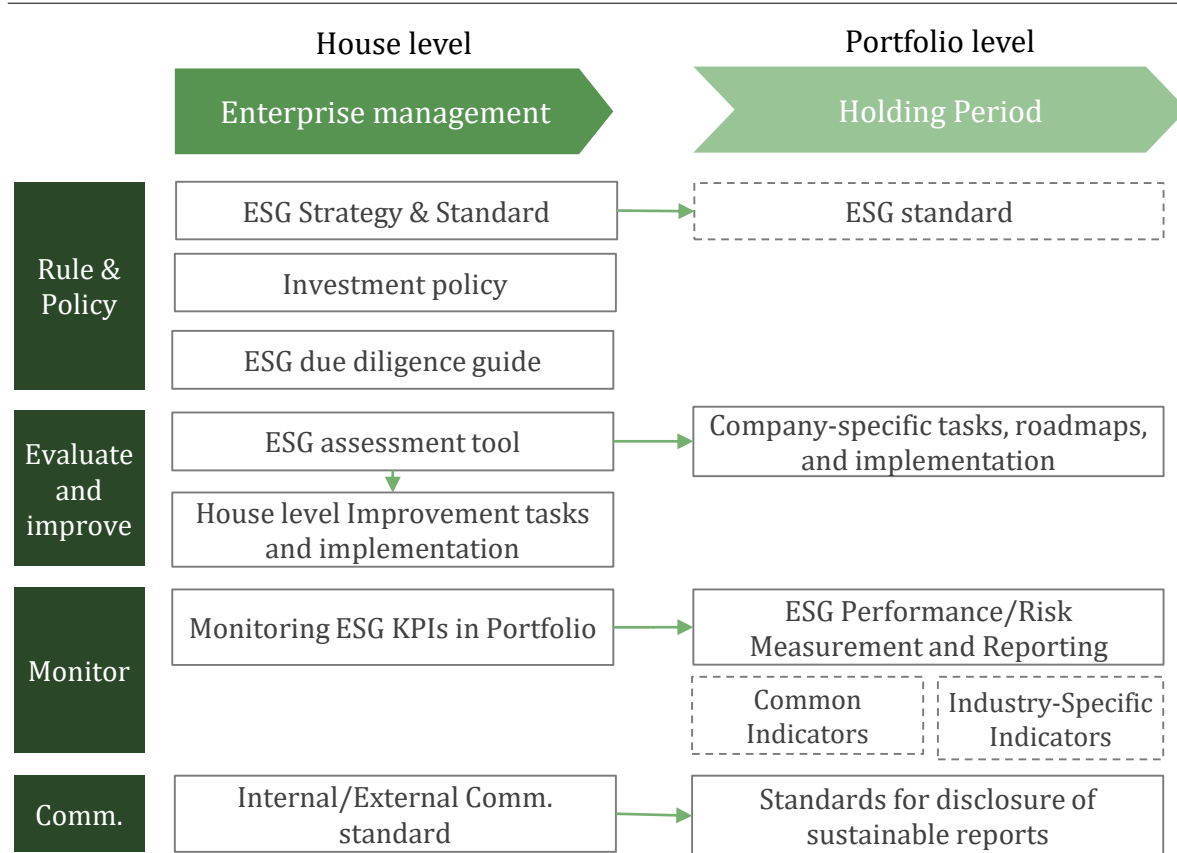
House level

Enterprise management

Portfolio level

Holding Period

Rule & Policy

ESG Strategy & Standard

ESG standard

Investment policy

ESG due diligence guide

Evaluate and improve

ESG assessment tool

Company-specific tasks, roadmaps, and implementation

House level Improvement tasks and implementation

Monitor

Monitoring ESG KPIs in Portfolio

ESG Performance/Risk Measurement and Reporting

Common Indicators

Industry-Specific Indicators

Comm.

Internal/External Comm. standard

Standards for disclosure of sustainable reports